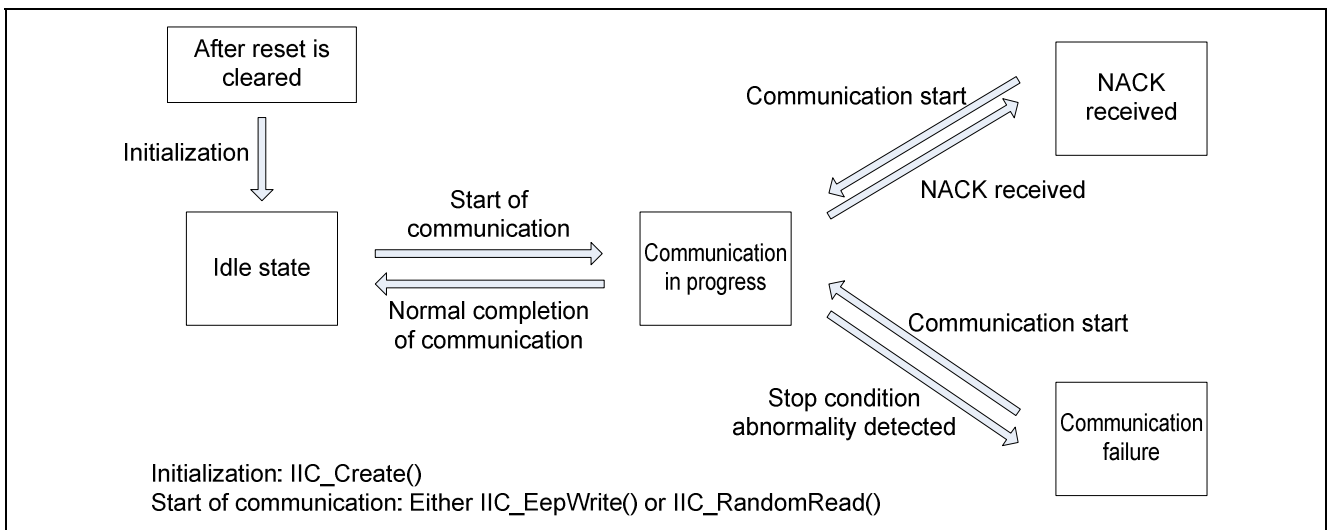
After reset is cleared

Initialization

Idle state

Start of communication

Normal completion of communication

Communication in progress

Communication start

NACK received

NACK received

Communication start

Stop condition abnormality detected

Communication failure

Initialization: IIC_Create()
Start of communication: Either IIC_EepWrite() or IIC_RandomRead()